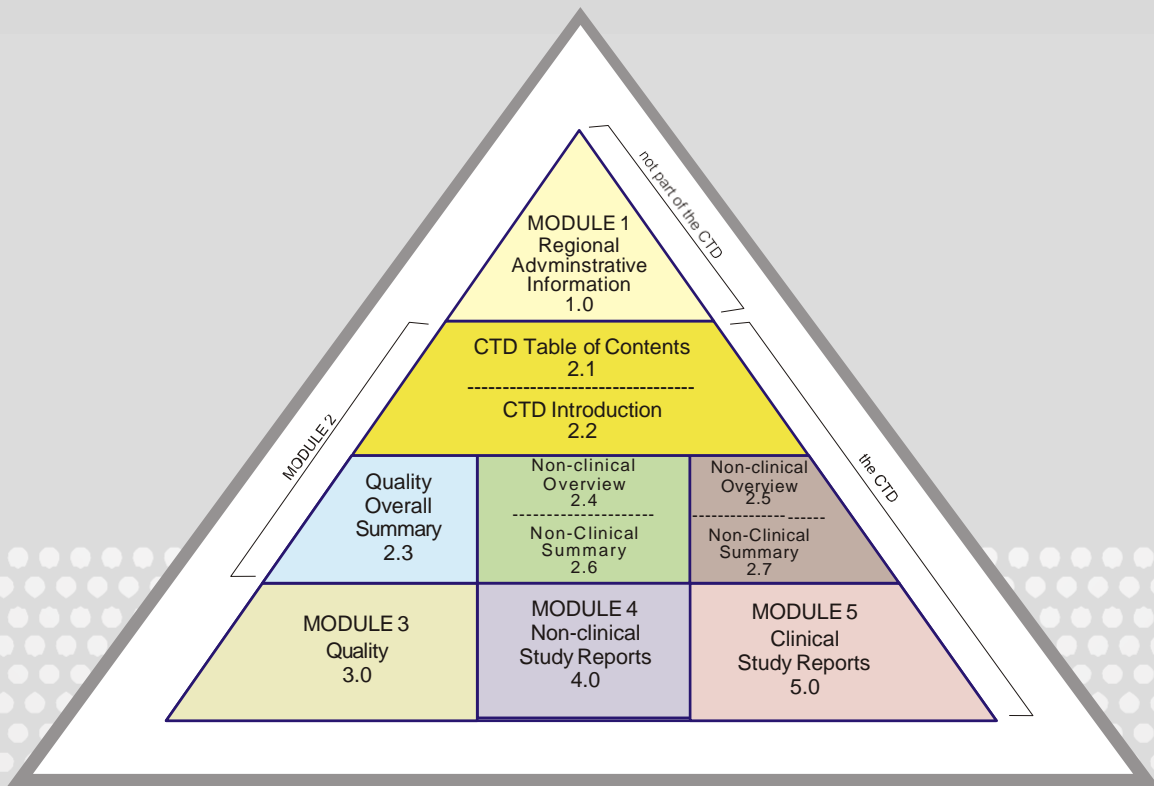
not part of the CTD

MODULE 1
Regional
Advminstrative
Information
1.0

CTD Table of Contents
2.1

CTD Introduction
2.2

MODULE 2

the CTD

Quality
Overall
Summary
2.3

Non-clinical
Overview
2.4

Non-Clinical
Summary
2.6

Non-clinical
Overview
2.5

Non-Clinical
Summary
2.7

MODULE 3
Quality
3.0

MODULE 4
Non-clinical
Study Reports
4.0

MODULE 5
Clinical
Study Reports
5.0